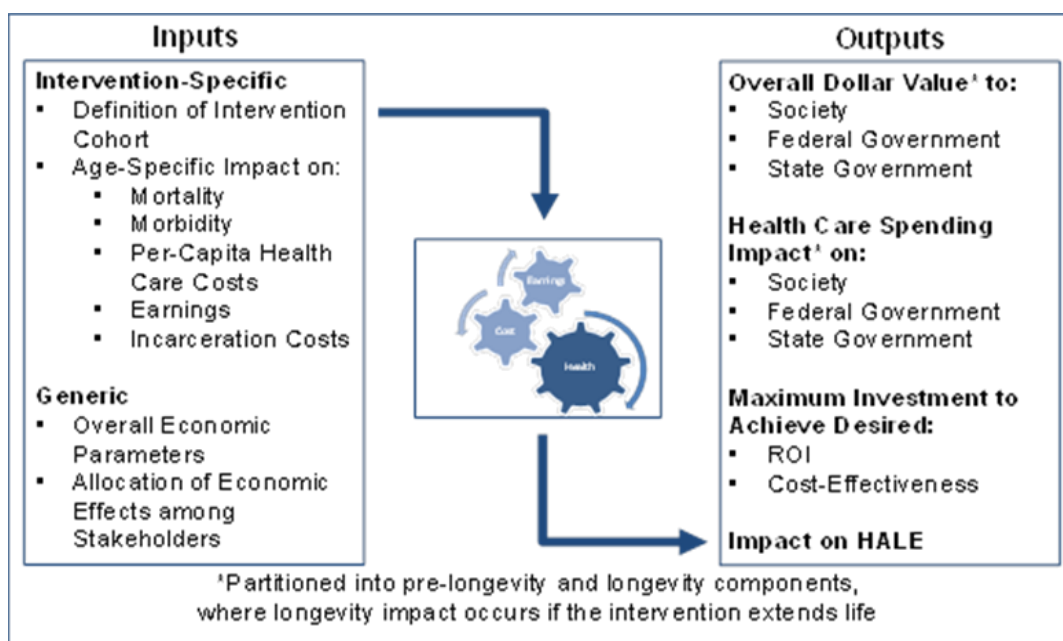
Inputs

Intervention-Specific
- Definition of Intervention Cohort
- Age-Specific Impact on:
  - Mortality
  - Morbidity
  - Per-Capita Health Care Costs
  - Earnings
  - Incarceration Costs

Generic
- Overall Economic Parameters
- Allocation of Economic Effects among Stakeholders

Earnings

Cost

Health

Outputs

Overall Dollar Value¹ to:
- Society
- Federal Government
- State Government

Health Care Spending Impact¹ on:
- Society
- Federal Government
- State Government

Maximum Investment to Achieve Desired:
- ROI
- Cost-Effectiveness

Impact on HALE

¹Partitioned into pre-longevity and longevity components, where longevity impact occurs if the intervention extends life